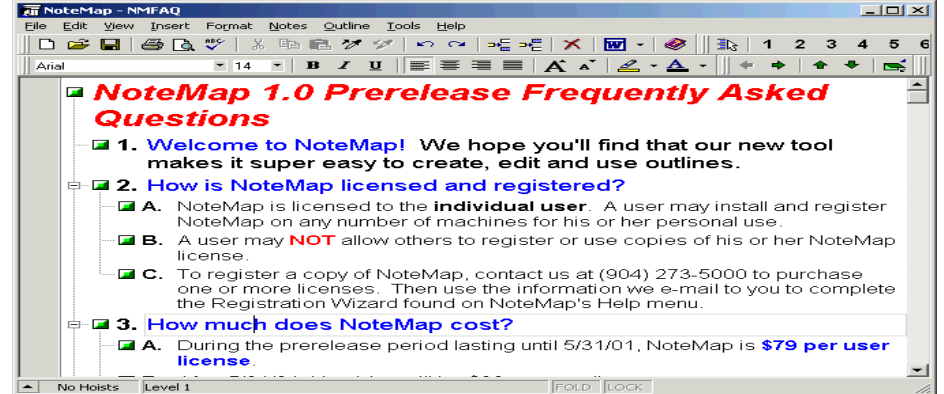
NoteMap - NMFAQ

File Edit View Insert Format Notes Outline Tools Help

1 2 3 4 5 6

Arial 14 B I U

NoteMap 1.0 Prerelease Frequently Asked Questions

1. Welcome to NoteMap! We hope you'll find that our new tool makes it super easy to create, edit and use outlines.

2. How is NoteMap licensed and registered?

A. NoteMap is licensed to the individual user. A user may install and register NoteMap on any number of machines for his or her personal use.

B. A user may NOT allow others to register or use copies of his or her NoteMap license.

C. To register a copy of NoteMap, contact us at (904) 273-5000 to purchase one or more licenses. Then use the information we e-mail to you to complete the Registration Wizard found on NoteMap's Help menu.

3. How much does NoteMap cost?

A. During the prerelease period lasting until 5/31/01, NoteMap is $79 per user license.

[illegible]

No Hoists Level 1 FOLD LOCK